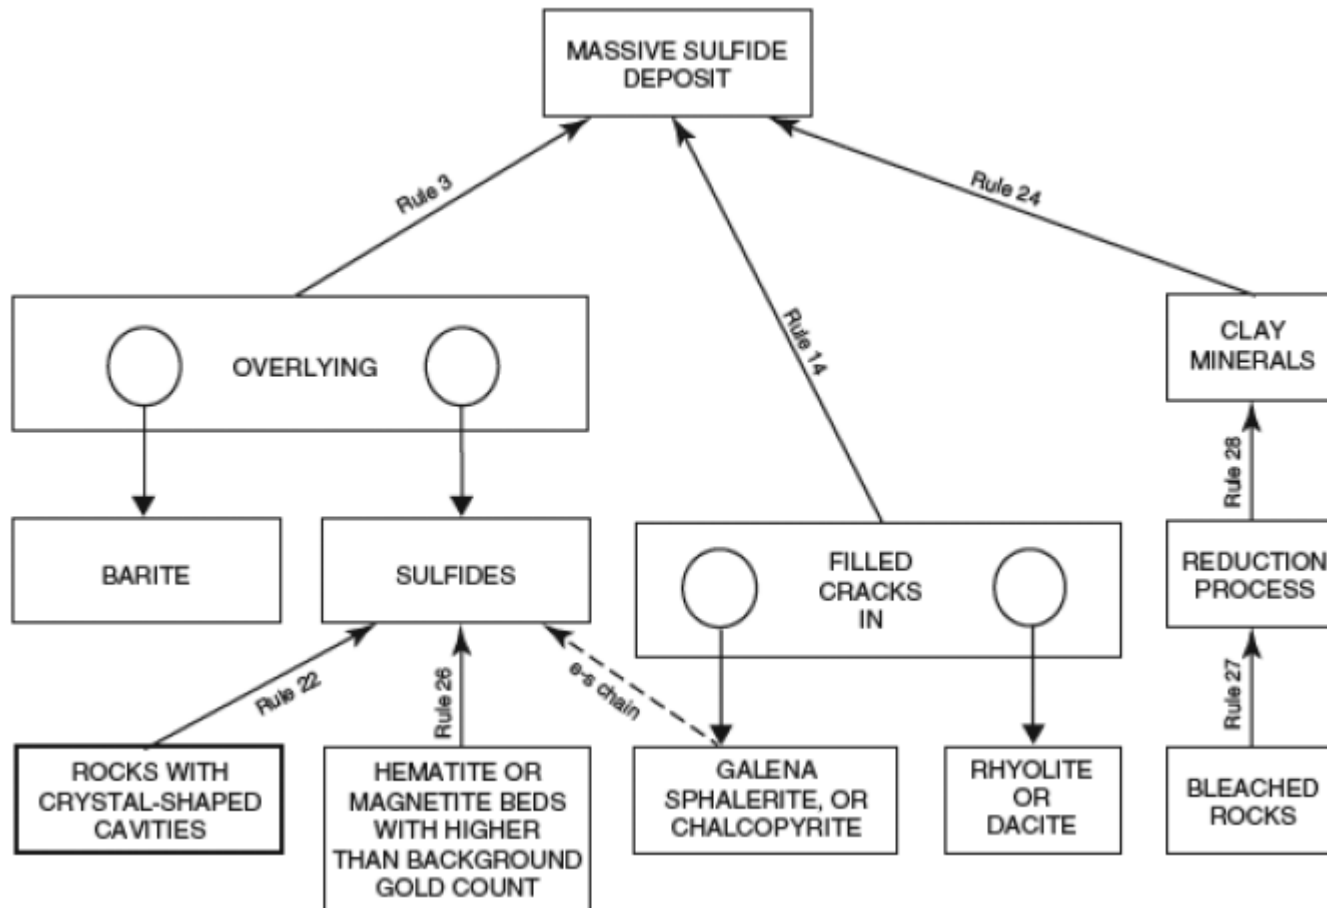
MASSIVE SULFIDE DEPOSIT

Rule 3

Rule 14

Rule 24

OVERLYING

CLAY MINERALS

Rule 28

BARITE

SULFIDES

FILLED CRACKS IN

REDUCTION PROCESS

Rule 22

Rule 26

e-s chain

Rule 27

ROCKS WITH CRYSTAL-SHAPED CAVITIES

HEMATITE OR MAGNETITE BEDS WITH HIGHER THAN BACKGROUND GOLD COUNT

GALENA SPHALERITE, OR CHALCOPYRITE

RHYOLITE OR DACITE

BLEACHED ROCKS